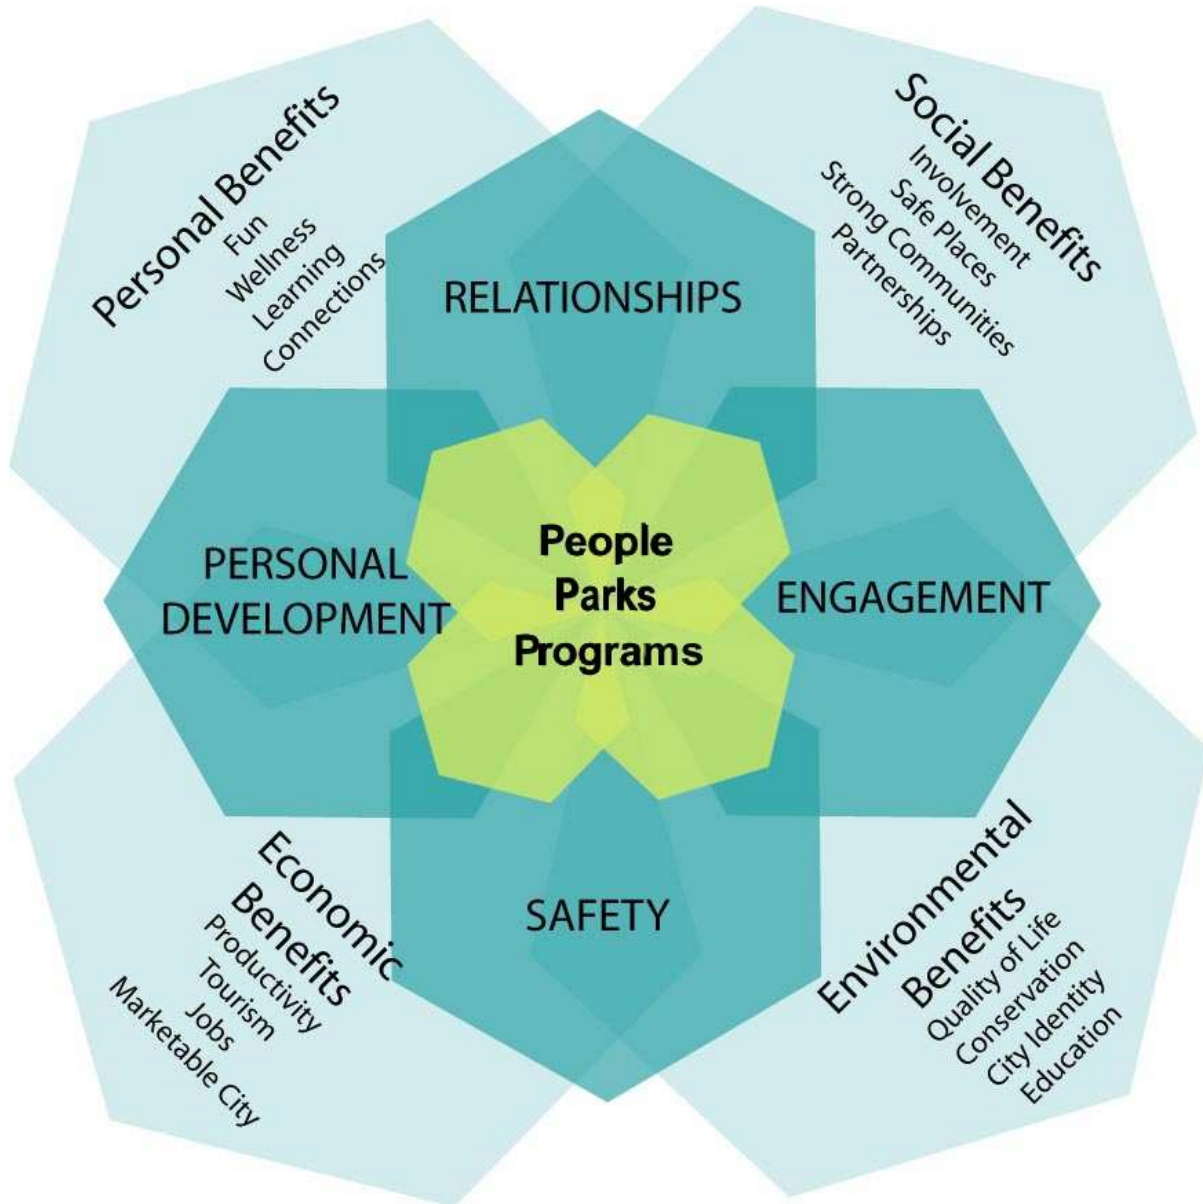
Personal Benefits
Fun
Wellness
Learning
Connections

Social Benefits
Involvement
Safe Places
Strong Communities
Partnerships

RELATIONSHIPS

PERSONAL DEVELOPMENT

People
Parks
Programs

ENGAGEMENT

SAFETY

Economic Benefits
Productivity
Tourism
Jobs
Marketable City

Environmental Benefits
Quality of Life
Conservation
City Identity
Education